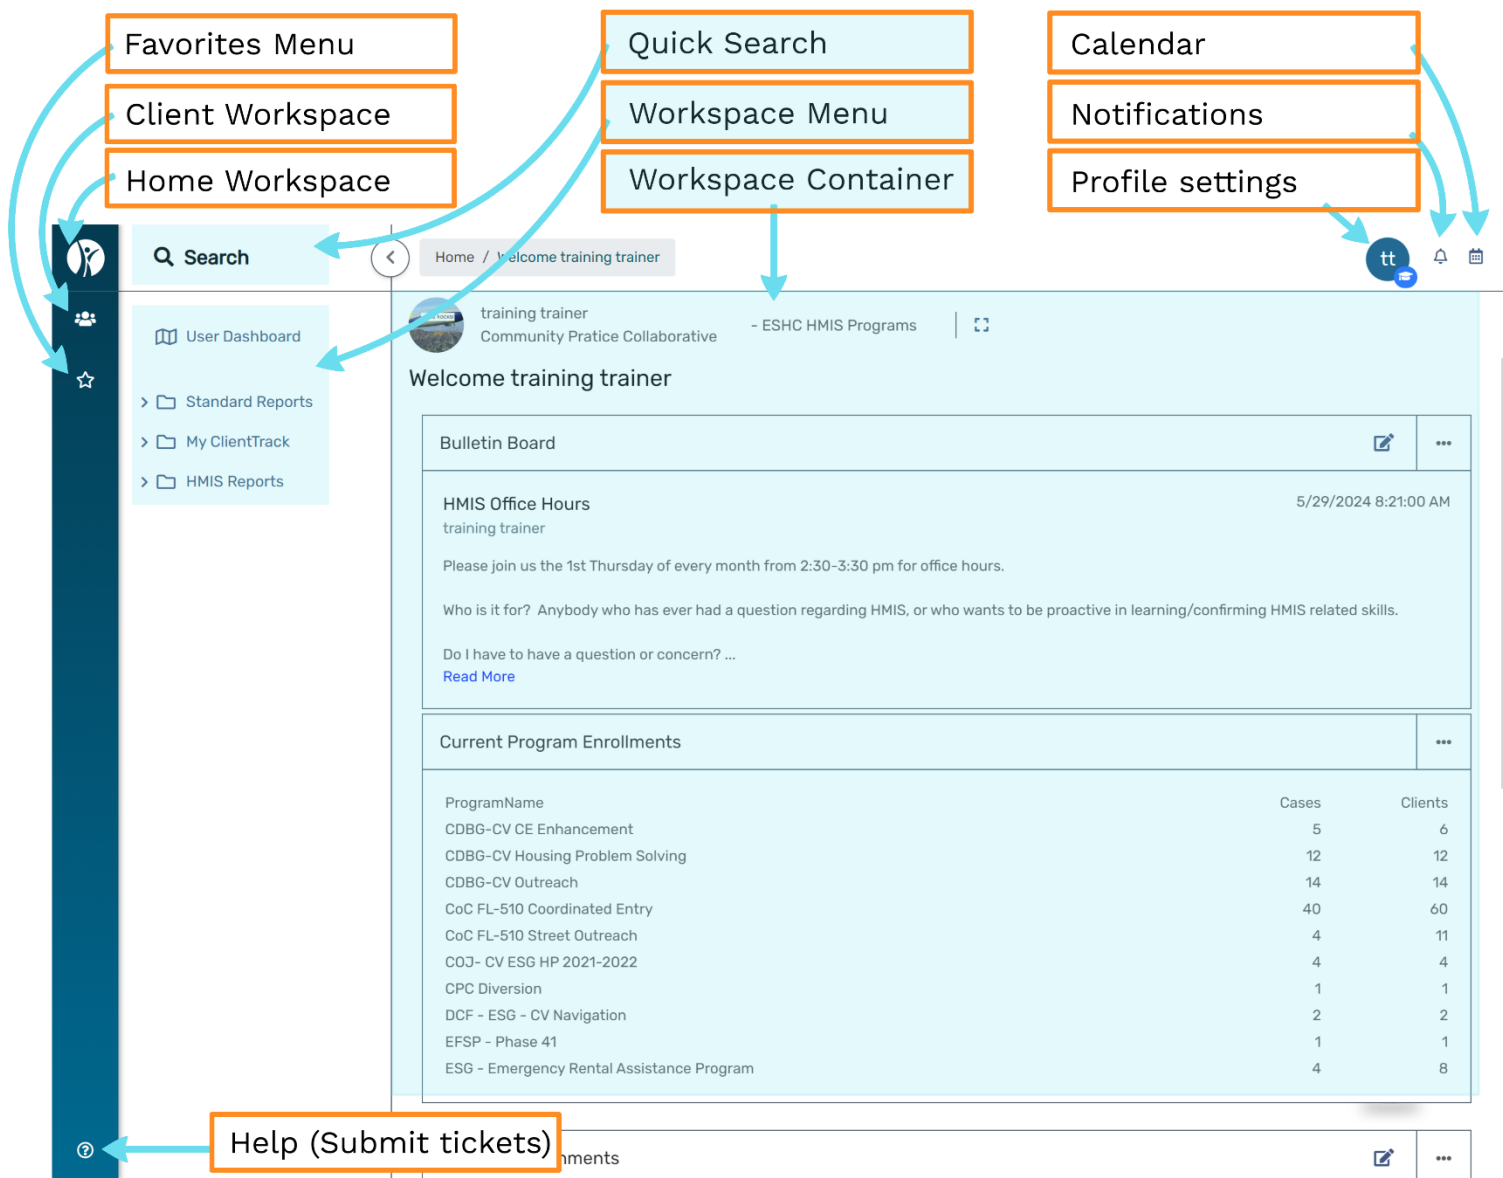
Favorites Menu

Client Workspace

Home Workspace

Quick Search

Workspace Menu

Workspace Container

Calendar

Notifications

Profile settings

Search

Home / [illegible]elcome training trainer

tt

User Dashboard

Standard Reports

My ClientTrack

HMIS Reports

training trainer
Community Pratice Collaborative

- ESHC HMIS Programs

Welcome training trainer

Bulletin Board

HMIS Office Hours
training trainer

5/29/2024 8:21:00 AM

Please join us the 1st Thursday of every month from 2:30-3:30 pm for office hours.

Who is it for? Anybody who has ever had a question regarding HMIS, or who wants to be proactive in learning/confirming HMIS related skills.

Do I have to have a question or concern? ...

Read More

Current Program Enrollments

| ProgramName | Cases | Clients |
|---|---|---|
| CDBG-CV CE Enhancement | 5 | 6 |
| CDBG-CV Housing Problem Solving | 12 | 12 |
| CDBG-CV Outreach | 14 | 14 |
| CoC FL-510 Coordinated Entry | 40 | 60 |
| CoC FL-510 Street Outreach | 4 | 11 |
| COJ- CV ESG HP 2021-2022 | 4 | 4 |
| CPC Diversion | 1 | 1 |
| DCF - ESG - CV Navigation | 2 | 2 |
| EFSP - Phase 41 | 1 | 1 |
| ESG - Emergency Rental Assistance Program | 4 | 8 |

Help (Submit tickets)

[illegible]nments